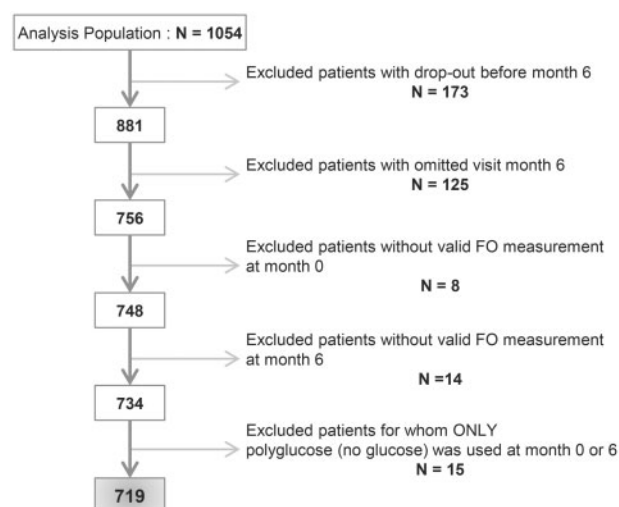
Analysis Population : N = 1054

Excluded patients with drop-out before month 6
N = 173

881

Excluded patients with omitted visit month 6
N = 125

756

Excluded patients without valid FO measurement at month 0
N = 8

748

Excluded patients without valid FO measurement at month 6
N =14

734

Excluded patients for whom ONLY polyglucose (no glucose) was used at month 0 or 6
N = 15

719